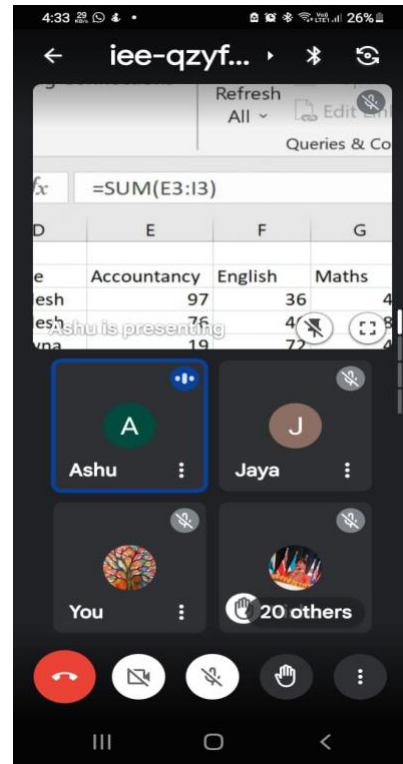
4:33 26%

iee-qzyf...

Refresh All
Edit Lin
Queries & Co

fx =SUM(E3:I3)

| D | E | F | G |
|---|---|---|---|
| e | Accountancy | English | Maths |
| esh | 97 | 36 | 4 |
| esh | 76 | 4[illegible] | 8 |
| yna | 19 | 72 | 4 |

Ashu is presenting

A
Ashu

J
Jaya

You

20 others